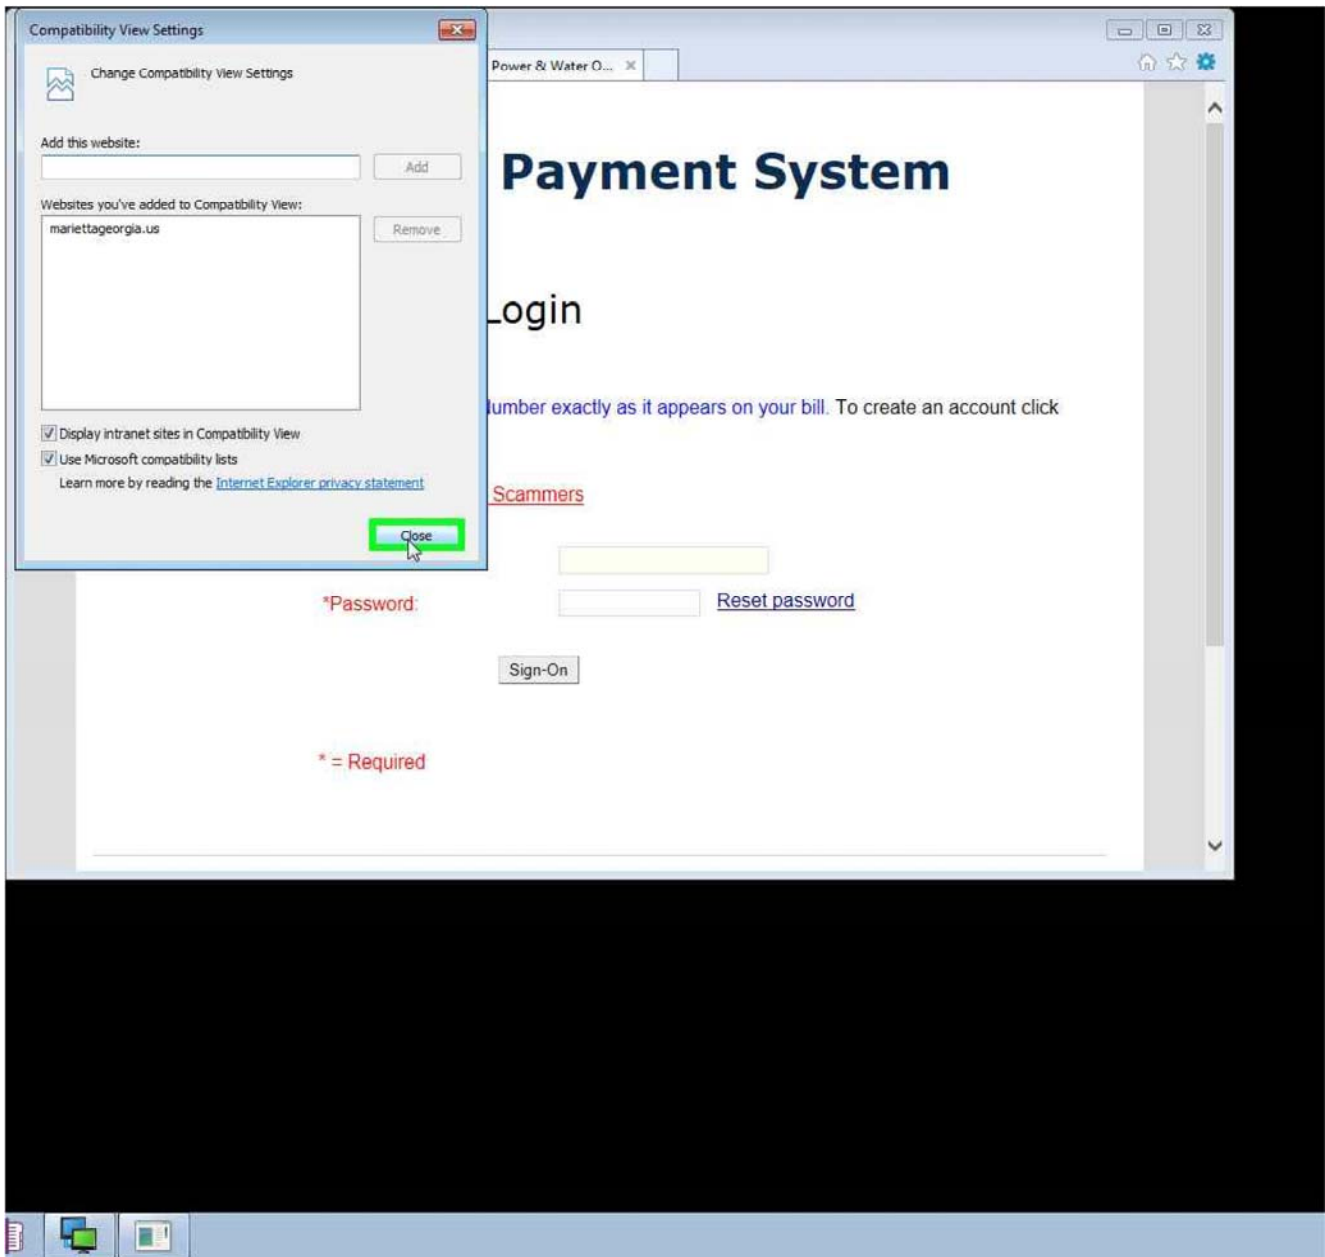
Compatibility View Settings

Change Compatibility View Settings

Add this website:

Add

Websites you've added to Compatibility View:

mariettageorgia.us

Remove

Display intranet sites in Compatibility View

Use Microsoft compatibility lists

Learn more by reading the Internet Explorer privacy statement

Close

Power & Water O...

Payment System

Login

umber exactly as it appears on your bill. To create an account click

Scammers

*Password:

Reset password

Sign-On

* = Required